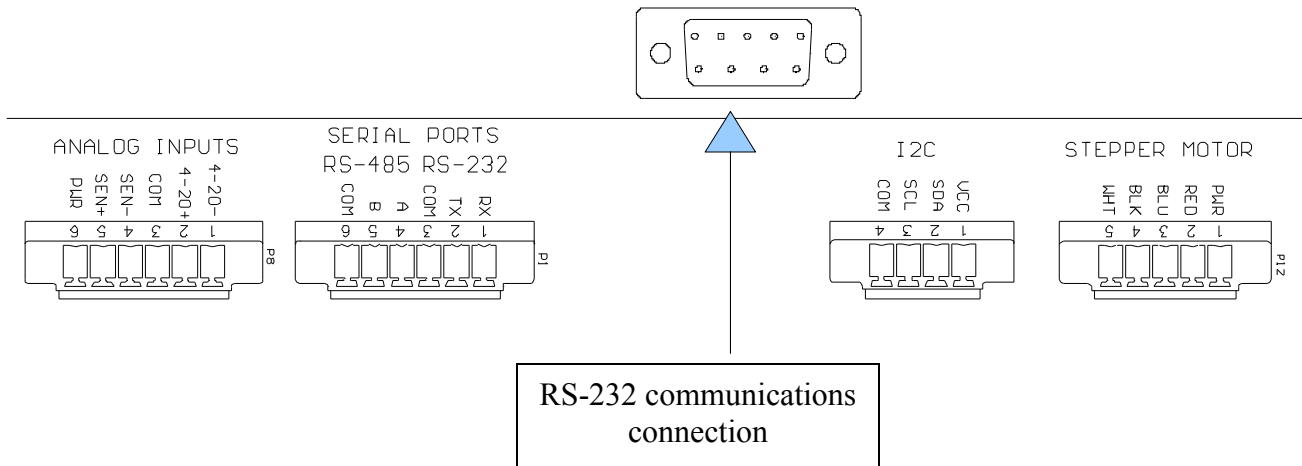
ANALOG INPUTS

PWR SEN+ SEN- COM 4-20+ 4-20-

6 5 4 3 2 1

P8

SERIAL PORTS
RS-485 RS-232

COM B A COM TX RX

6 5 4 3 2 1

P1

I2C

COM SCL SDA VCC

4 3 2 1

STEPPER MOTOR

WHT BLK BLU RED PWR

5 4 3 2 1

P12

RS-232 communications connection